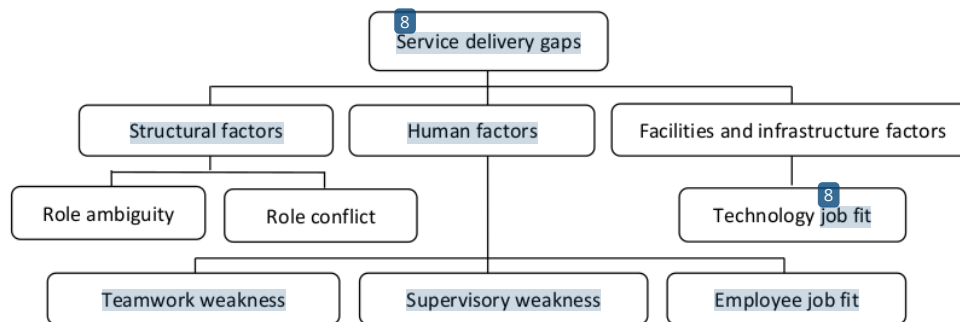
8
Service delivery gaps

Structural factors

Human factors

Facilities and infrastructure factors

Role ambiguity

Role conflict

8
Technology job fit

Teamwork weakness

Supervisory weakness

Employee job fit